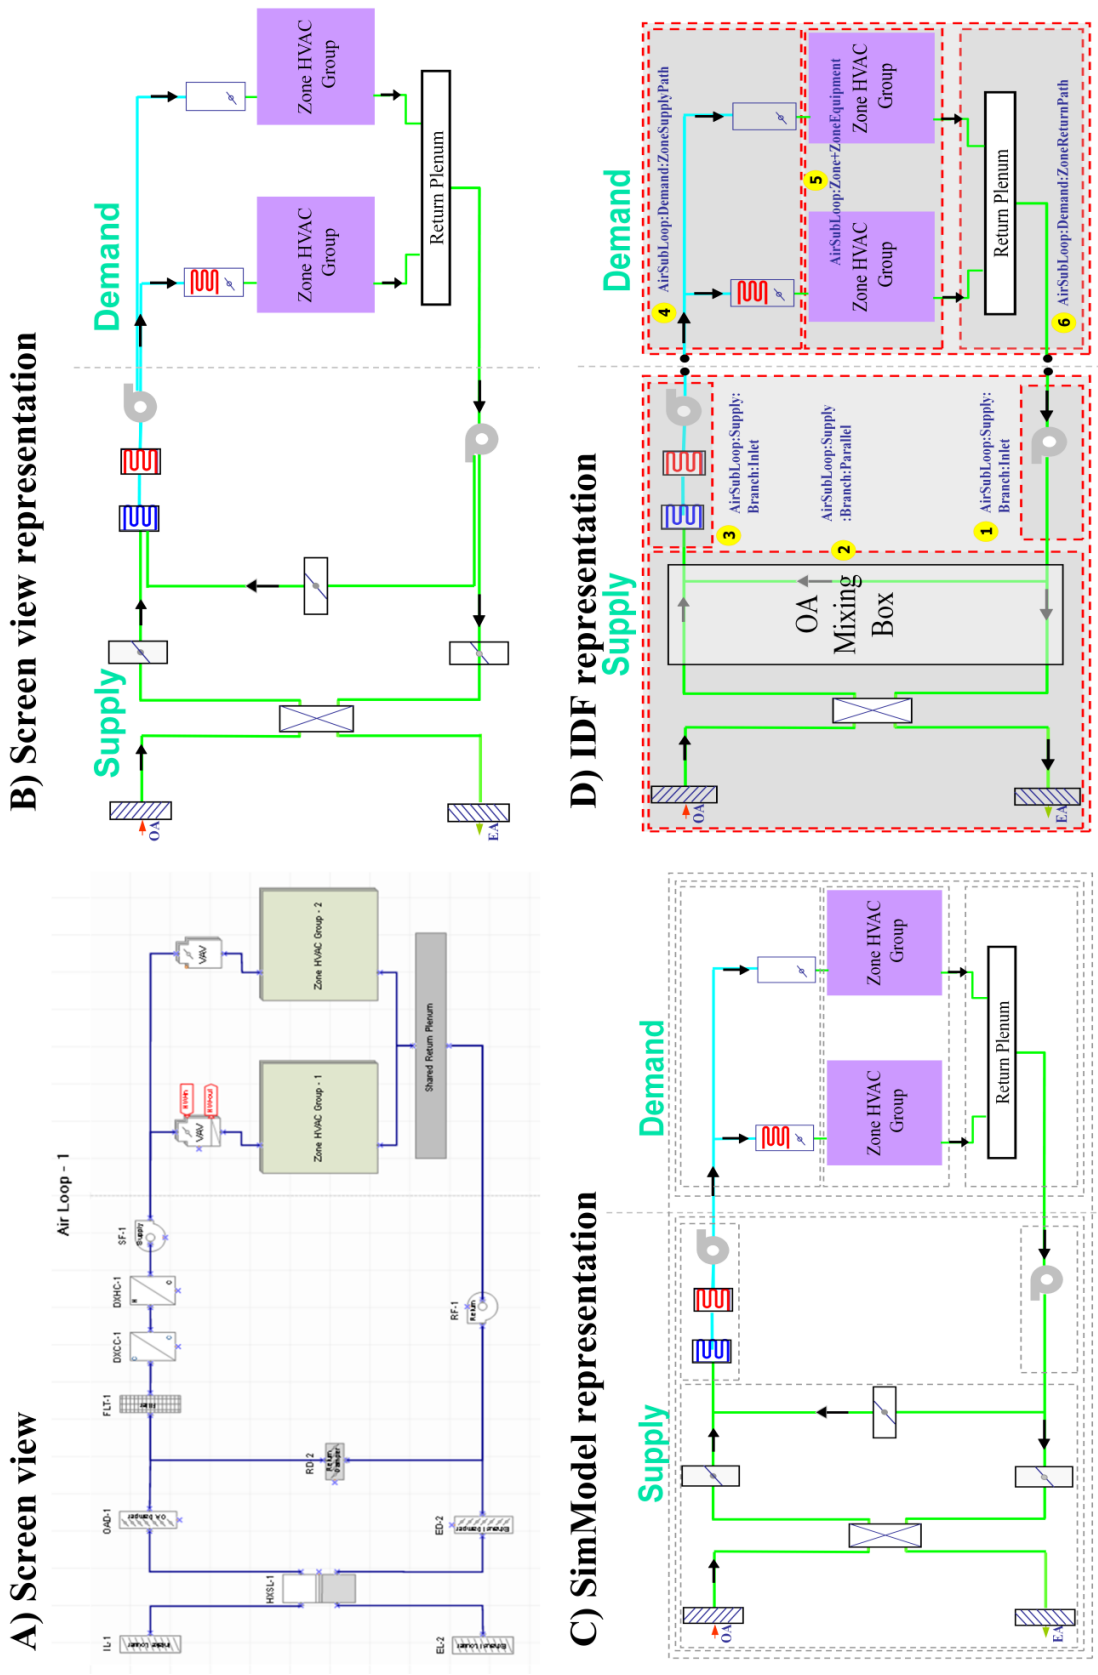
A) Screen view

Air Loop - 1

IL-1

HXSL-1

OAD-1

RD-2

FLT-1

DXCC-1

DXHC-1

SF-1

RF-1

ED-2

EL-2

VAV

VAV

Zone HVAC Group - 1

Zone HVAC Group - 2

Shared Return Plenum

B) Screen view representation

Supply

Demand

OA

EA

Zone HVAC Group

Zone HVAC Group

Return Plenum

C) SimModel representation

Supply

Demand

OA

EA

Zone HVAC Group

Zone HVAC Group

Return Plenum

D) IDF representation

Supply

Demand

OA

EA

OA Mixing Box

1 AirSubLoop:Supply: Branch:Inlet

2 AirSubLoop:Supply :Branch:Parallel

3 AirSubLoop:Supply: Branch:Inlet

4 AirSubLoop:Demand:ZoneSupplyPath

5 AirSubLoop:Zone+ZoneEquipment

6 AirSubLoop:Demand:ZoneReturnPath

Zone HVAC Group

Zone HVAC Group

Return Plenum